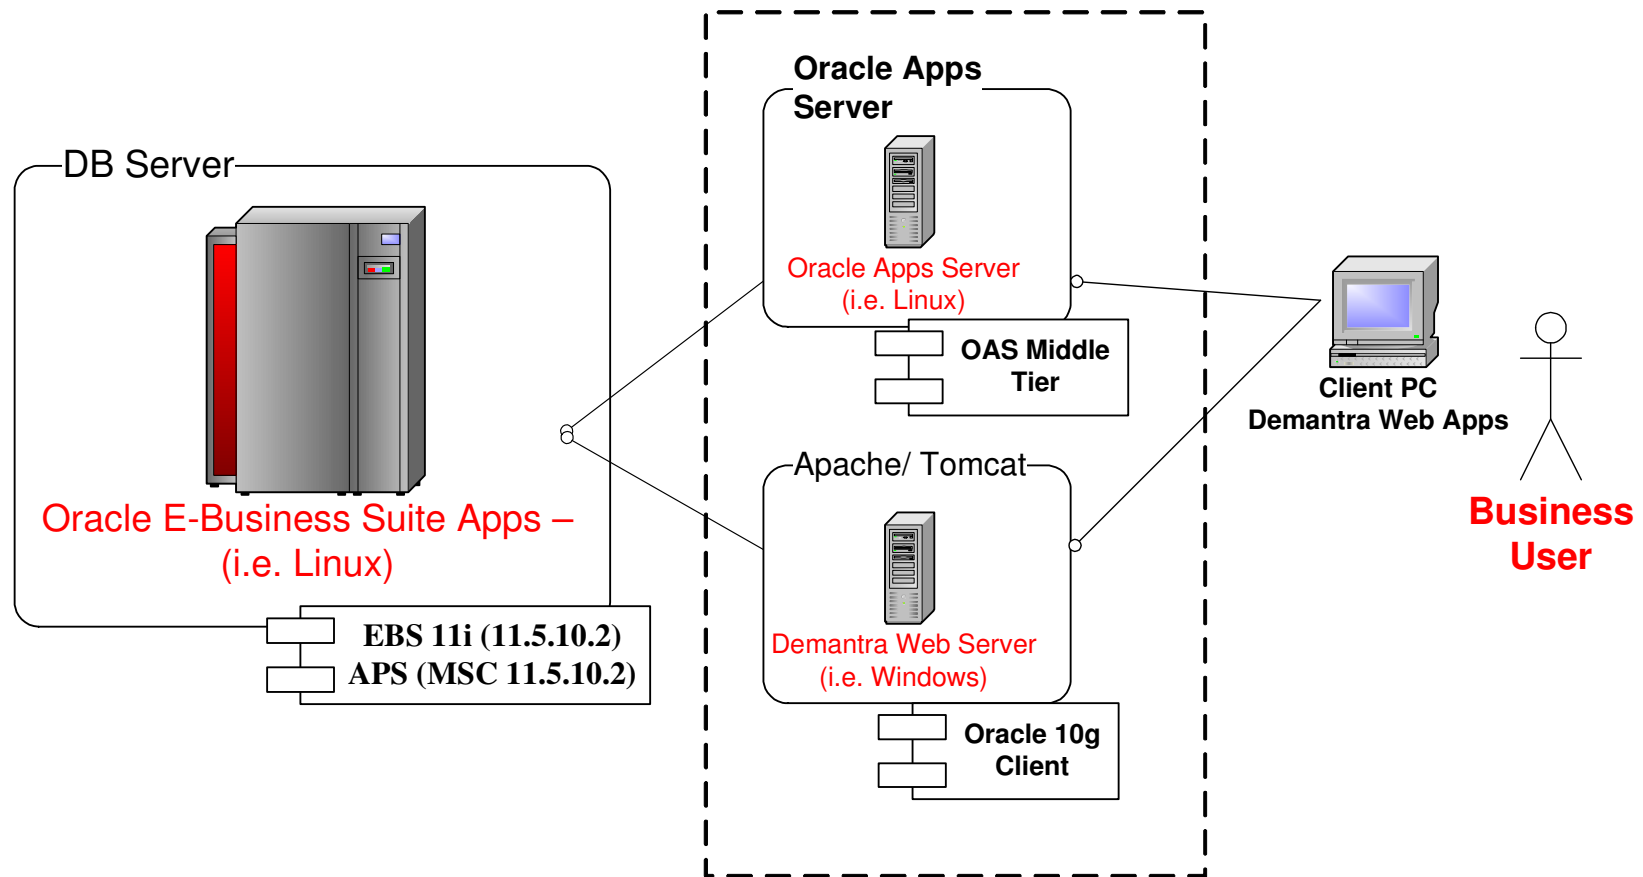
DB Server

Oracle E-Business Suite Apps – (i.e. Linux)

EBS 11i (11.5.10.2)
APS (MSC 11.5.10.2)

Oracle Apps Server

Oracle Apps Server (i.e. Linux)

OAS Middle Tier

Apache/ Tomcat

Demantra Web Server (i.e. Windows)

Oracle 10g Client

Client PC
Demantra Web Apps

Business User